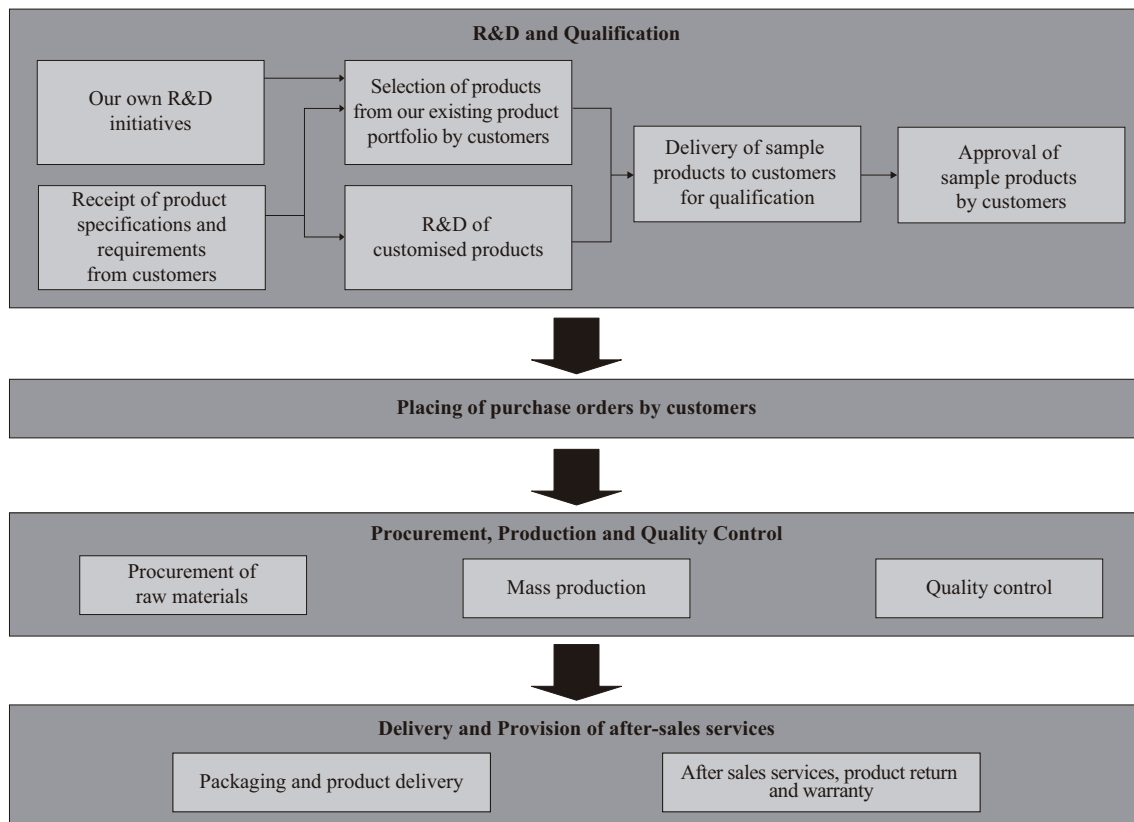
R&D and Qualification

Our own R&D initiatives

Receipt of product specifications and requirements from customers

Selection of products from our existing product portfolio by customers

R&D of customised products

Delivery of sample products to customers for qualification

Approval of sample products by customers

Placing of purchase orders by customers

Procurement, Production and Quality Control

Procurement of raw materials

Mass production

Quality control

Delivery and Provision of after-sales services

Packaging and product delivery

After sales services, product return and warranty